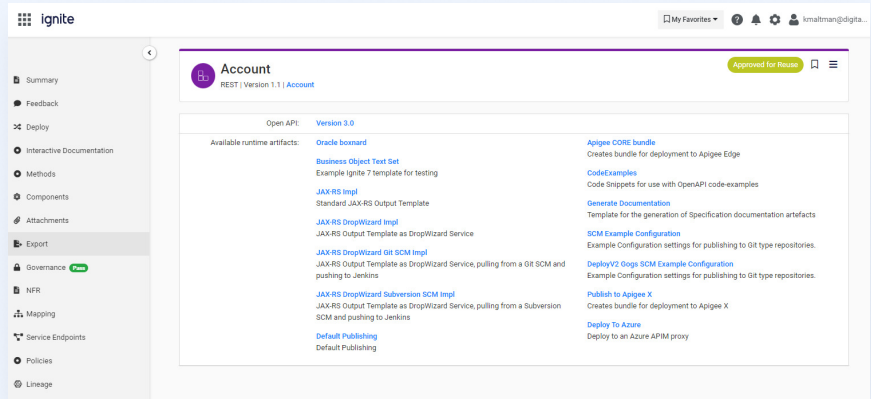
ignite

My Favorites ▾ kmaltman@digita...

Summary
Feedback
Deploy
Interactive Documentation
Methods
Components
Attachments
Export
Governance Pass
NFR
Mapping
Service Endpoints
Policies
Lineage

Account
REST | Version 1.1 | Account

Approved for Reuse

Open API: Version 3.0

Available runtime artifacts:

Oracle boxnard

Business Object Text Set
Example Ignite 7 template for testing

JAX-RS Impl
Standard JAX-RS Output Template

JAX-RS DropWizard Impl
JAX-RS Output Template as DropWizard Service

JAX-RS DropWizard Git SCM Impl
JAX-RS Output Template as DropWizard Service, pulling from a Git SCM and pushing to Jenkins

JAX-RS DropWizard Subversion SCM Impl
JAX-RS Output Template as DropWizard Service, pulling from a Subversion SCM and pushing to Jenkins

Default Publishing
Default Publishing

Apigee CORE bundle
Creates bundle for deployment to Apigee Edge

CodeExamples
Code Snippets for use with OpenAPI code-examples

Generate Documentation
Template for the generation of Specification documentation artefacts

SCM Example Configuration
Example Configuration settings for publishing to Git type repositories.

DeployV2 Gogs SCM Example Configuration
Example Configuration settings for publishing to Git type repositories.

Publish to Apigee X
Creates bundle for deployment to Apigee X

Deploy To Azure
Deploy to an Azure APIM proxy